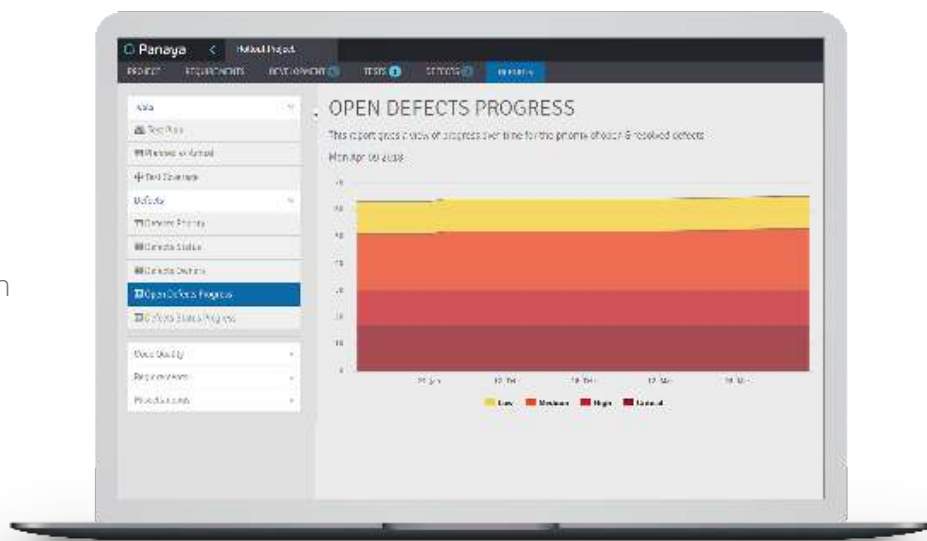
Panaya

Hotbed Project

PROJECT REQUIREMENTS DEVELOPMENT TESTS DEFECTS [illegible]

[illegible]

Test Runs

Planned vs Actual

Test Coverage

Defects

Defects Priority

Defects Status

Defects Owners

Open Defects Progress

Defects Status Progress

Code Quality

Requirements

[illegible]

OPEN DEFECTS PROGRESS

This report gives a view of progress over time for the priority of open & resolved defects

Mon Apr 09 2018

Low Medium High Critical

n